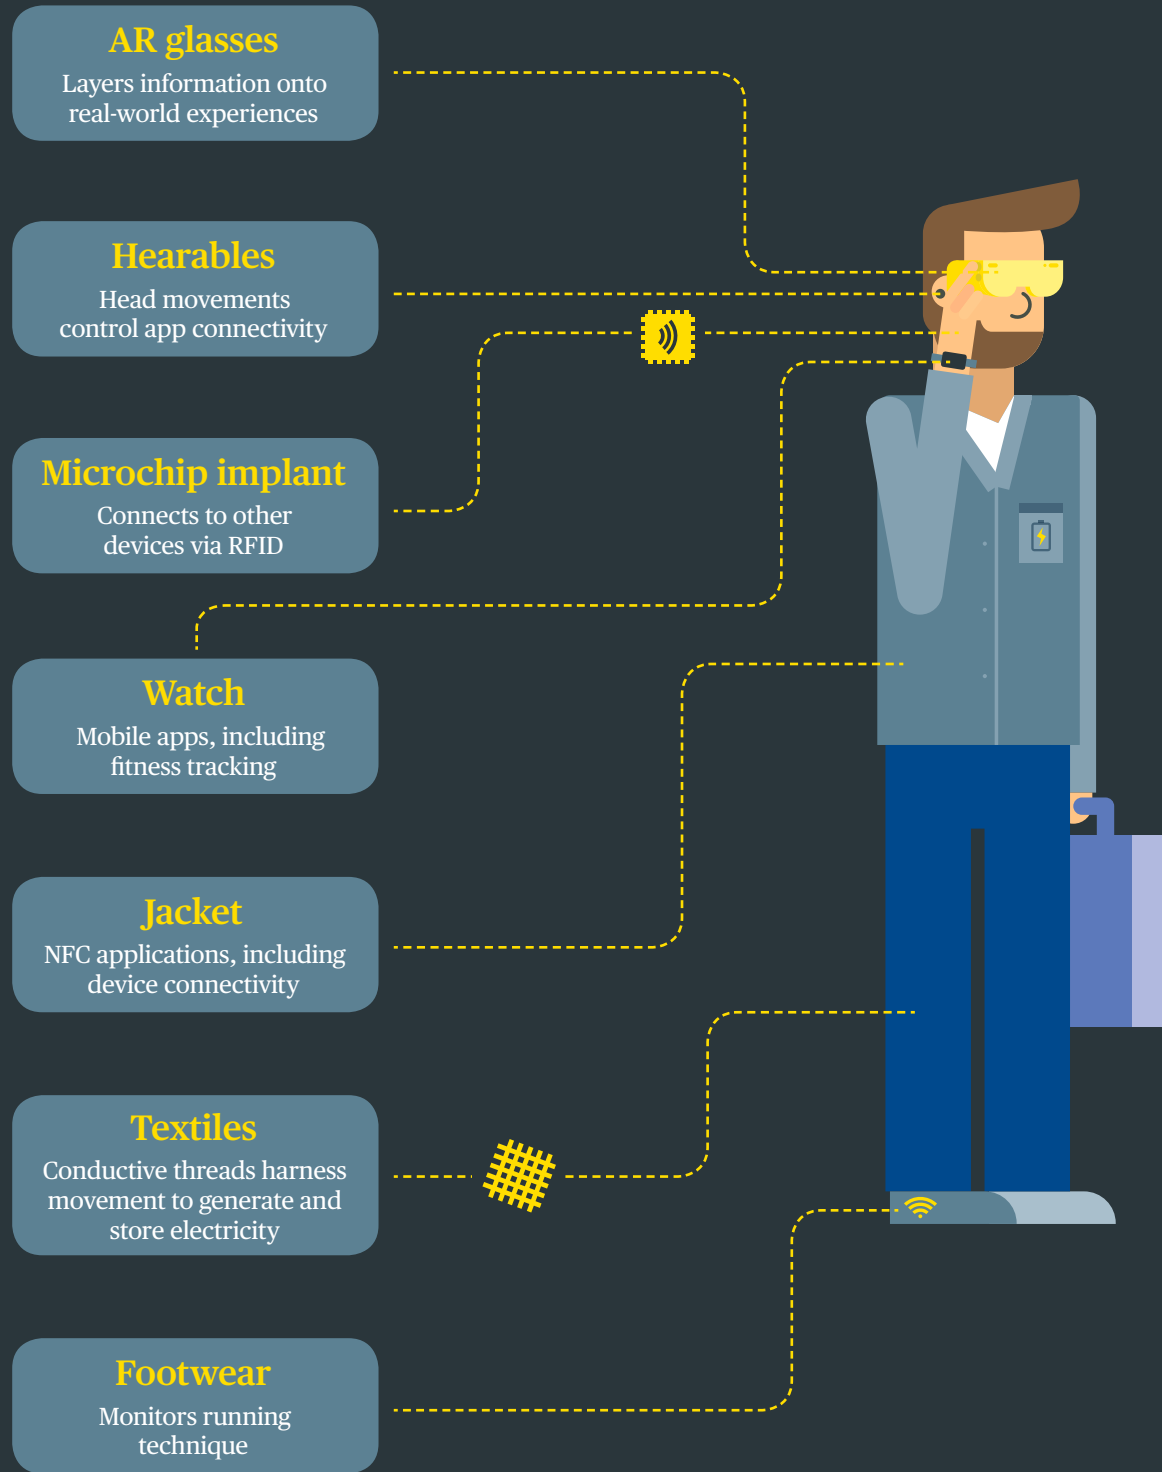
AR glasses
Layers information onto real-world experiences

Hearables
Head movements control app connectivity

Microchip implant
Connects to other devices via RFID

Watch
Mobile apps, including fitness tracking

Jacket
NFC applications, including device connectivity

Textiles
Conductive threads harness movement to generate and store electricity

Footwear
Monitors running technique